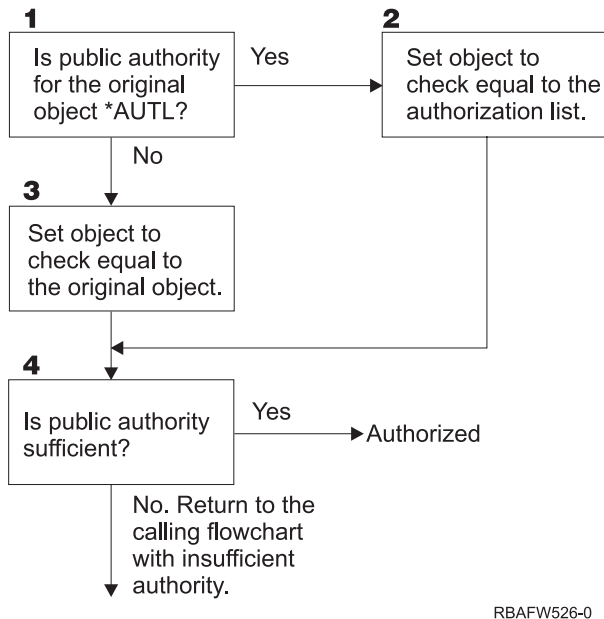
1

Is public authority for the original object *AUTL?

Yes

2

Set object to check equal to the authorization list.

No

3

Set object to check equal to the original object.

4

Is public authority sufficient?

Yes

Authorized

No. Return to the calling flowchart with insufficient authority.

RBAFW526-0